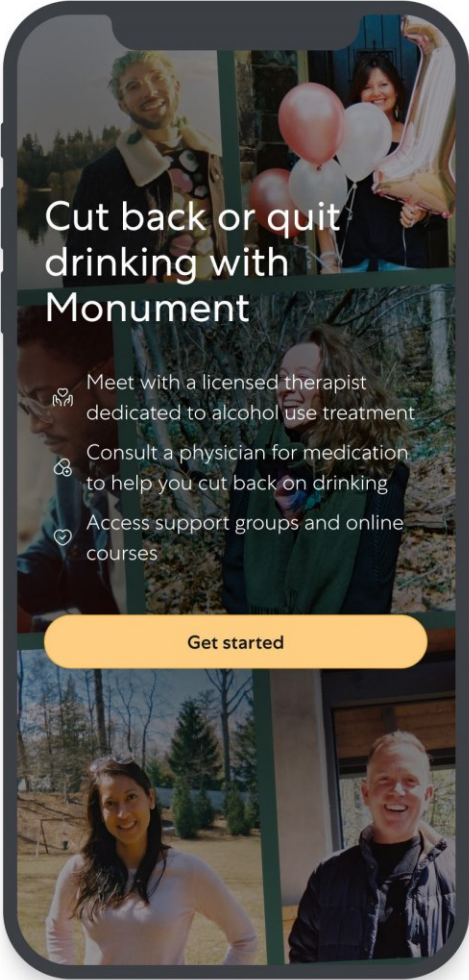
Cut back or quit drinking with Monument

Meet with a licensed therapist dedicated to alcohol use treatment

Consult a physician for medication to help you cut back on drinking

Access support groups and online courses

Get started